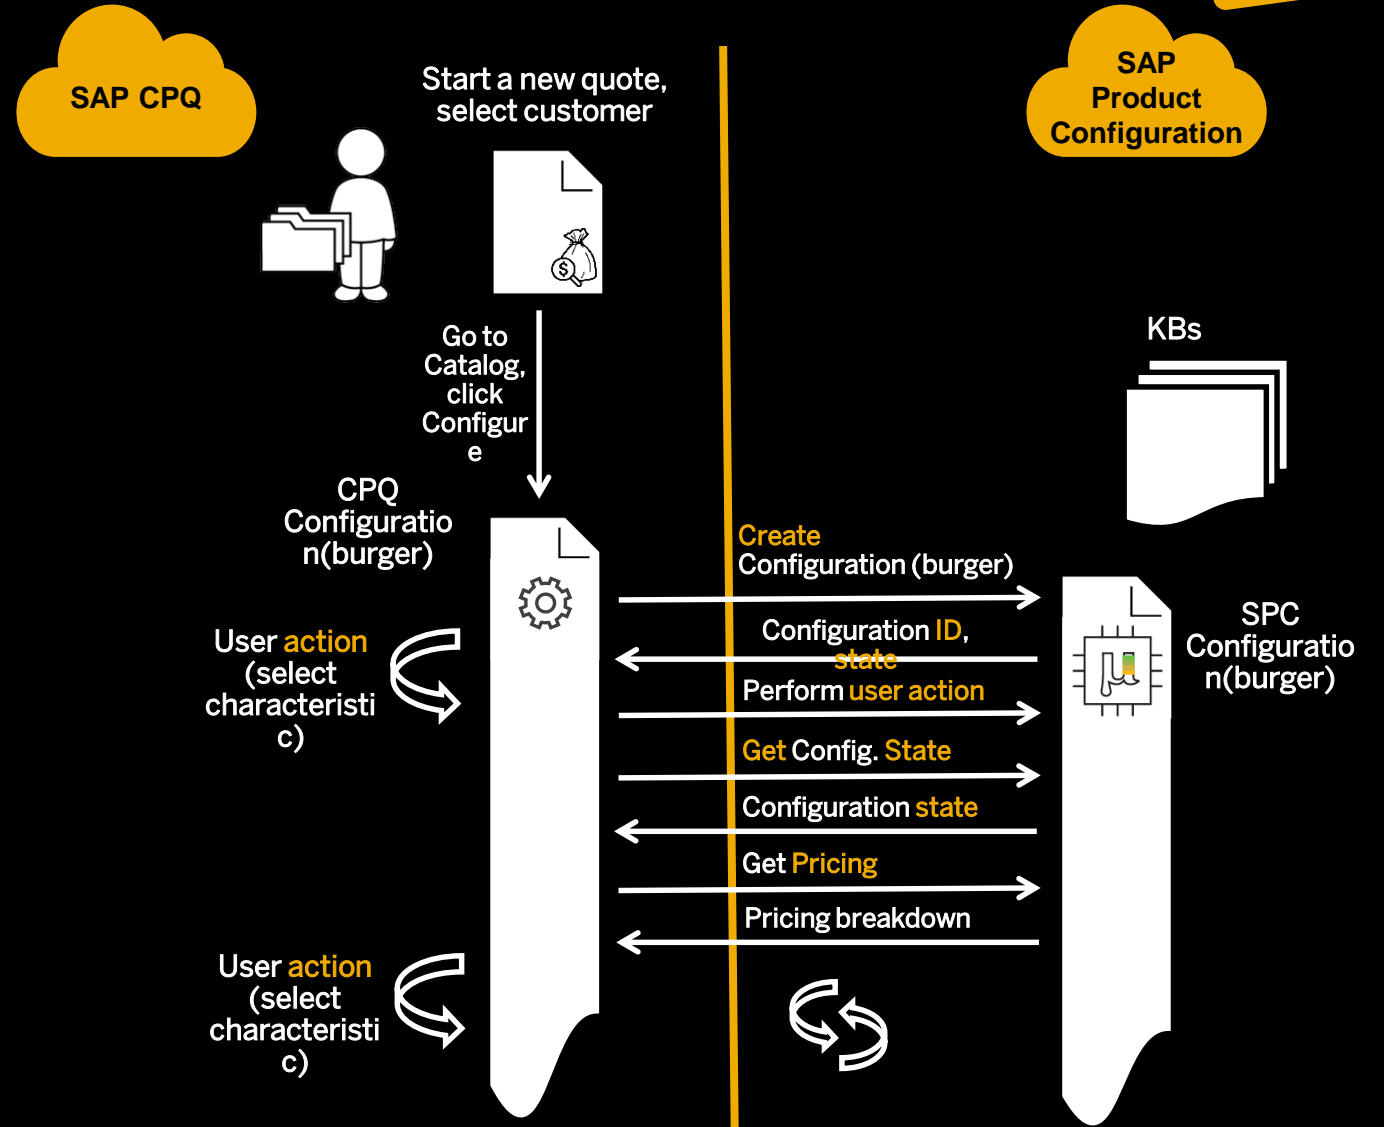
SAP CPQ

Start a new quote, select customer

SAP Product Configuration

KBs

Go to Catalog, click Configur e

CPQ Configuratio n(burger)

User action (select characteristi c)

Create Configuration (burger)

Configuration ID, state

Perform user action

Get Config. State

Configuration state

Get Pricing

Pricing breakdown

SPC Configuratio n(burger)

User action (select characteristi c)